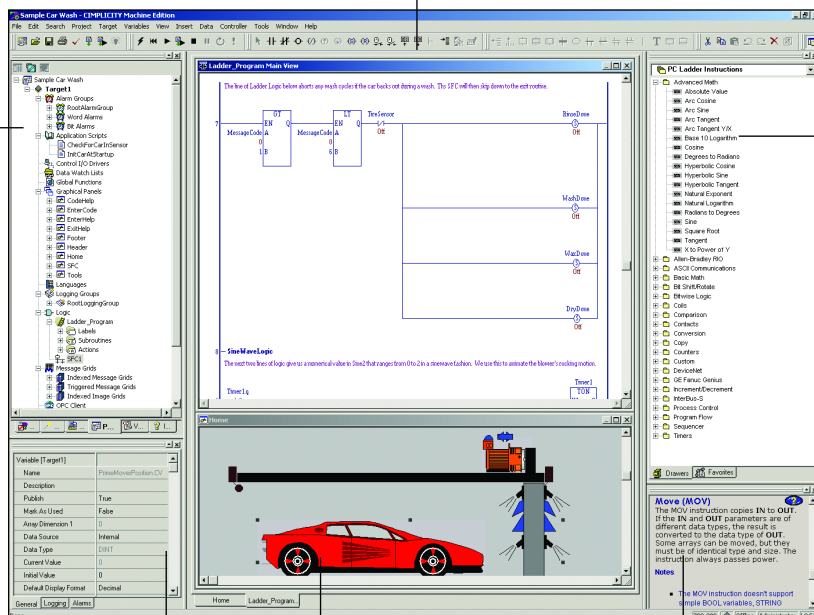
Sample Car Wash - CIMPLICITY Machine Edition

File Edit Search Project Target Variables View Insert Data Controller Tools Window Help

Sample Car Wash
Target1
Alarm Groups
RootAlarmGroup
Word Alarms
Bit Alarms
Application Scripts
CheckForCarInSensor
InitCarAtStartup
Control I/O Drivers
Data Watch Lists
Global Functions
Graphical Panels
CodeHelp
EnterCode
EnterHelp
ExitHelp
Footer
Header
Home
SFC
Tools
Languages
Logging Groups
RootLoggingGroup
Logic
Ladder_Program
Labels
Subroutines
Actions
SFC1
Message Grids
Indexed Message Grids
Triggered Message Grids
Indexed Image Grids
OPC Client

P... V... I...

| Variable [Target1] | |
|---|---|
| Name | PrimeMoverPosition.CV |
| Description | |
| Publish | True |
| Mark As Used | False |
| Array Dimension 1 | 0 |
| Data Source | Internal |
| Data Type | DINT |
| Current Value | 0 |
| Initial Value | 0 |
| Default Display Format | Decimal |

General Logging Alarms

Ladder_Program Main View

The line of Ladder Logic below aborts any wash cycles if the car backs out during a wash. The SFC will then skip down to the exit routine.

7 MessageCode A 0 B 1 GT EN Q MessageCode A 6 B LT EN Q TireSensor Off RinseDone Off WashDone Off WaxDone Off DryDone Off

8 — SineWaveLogic
The next two lines of logic give us a numerical value to Sine2 that ranges from 0 to 2 in a sinewave fashion. We use this to animate the blower's rocking motion.

Timer1.q Timer1 TON

Home

Home Ladder_Program

PC Ladder Instructions
Advanced Math
Absolute Value
Arc Cosine
Arc Sine
Arc Tangent
Arc Tangent Y/X
Base 10 Logarithm
Cosine
Degrees to Radians
Hyperbolic Cosine
Hyperbolic Sine
Hyperbolic Tangent
Natural Exponent
Natural Logarithm
Radians to Degrees
Sine
Square Root
Tangent
X to Power of Y
Allen-Bradley RIO
ASCII Communications
Basic Math
Bit Shift/Rotate
Bitwise Logic
Coils
Comparison
Contacts
Conversion
Copy
Counters
Custom
DeviceNet
GE Fanuc Genius
Increment/Decrement
InterBus-S
Process Control
Program Flow
Sequencer
Timers

Drawers Favorites

Move (MOV)
The MOV instruction copies IN to OUT. If the IN and OUT parameters are of different data types, the result is converted to the data type of OUT. Some arrays can be moved, but they must be of identical type and size. The instruction always passes power.

Notes

The MOV instruction doesn't support simple BOOL variables, STRING